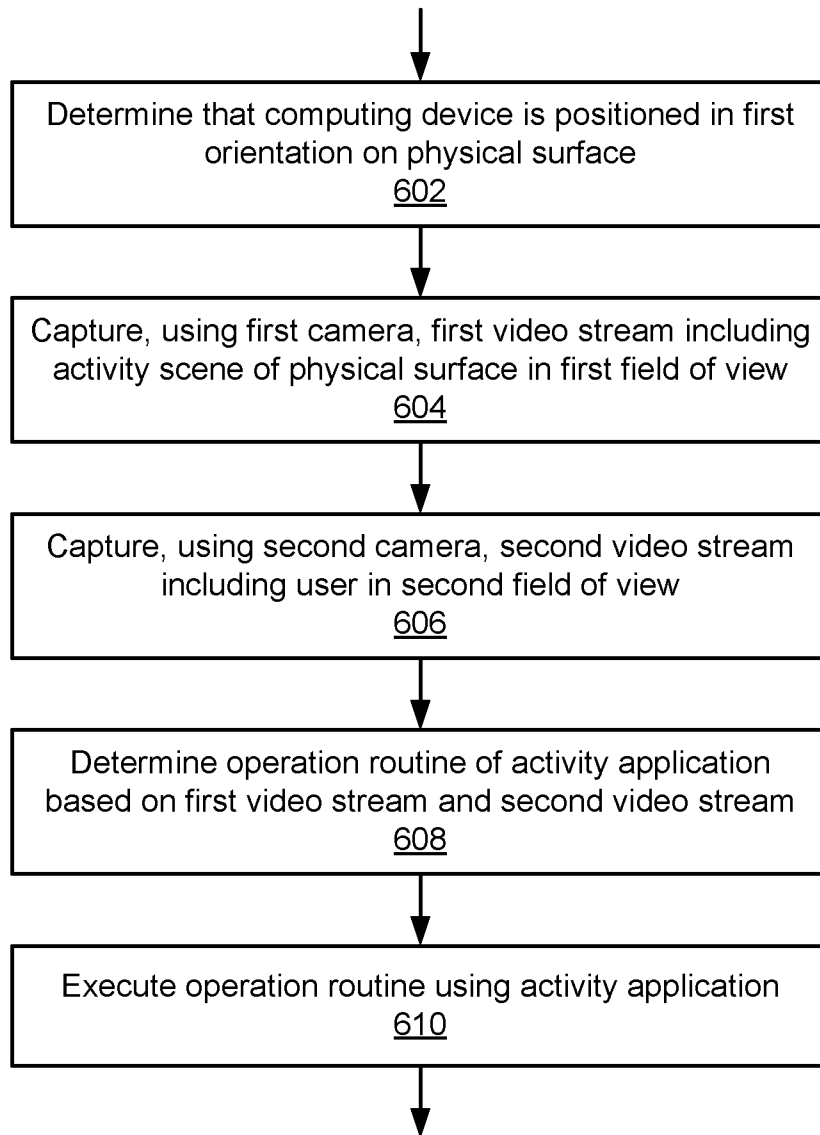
Determine that computing device is positioned in first orientation on physical surface
602

Capture, using first camera, first video stream including activity scene of physical surface in first field of view
604

Capture, using second camera, second video stream including user in second field of view
606

Determine operation routine of activity application based on first video stream and second video stream
608

Execute operation routine using activity application
610